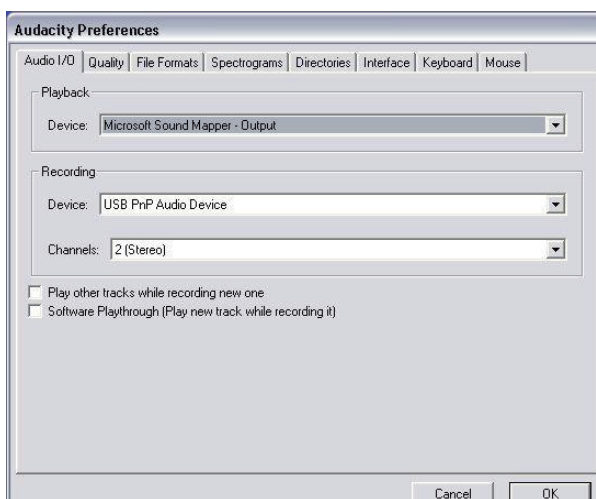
Audacity Preferences

Audio I/O | Quality | File Formats | Spectrograms | Directories | Interface | Keyboard | Mouse

Playback

Device: Microsoft Sound Mapper - Output

Recording

Device: USB PnP Audio Device

Channels: 2 (Stereo)

Play other tracks while recording new one

Software Playthrough (Play new track while recording it)

Cancel OK